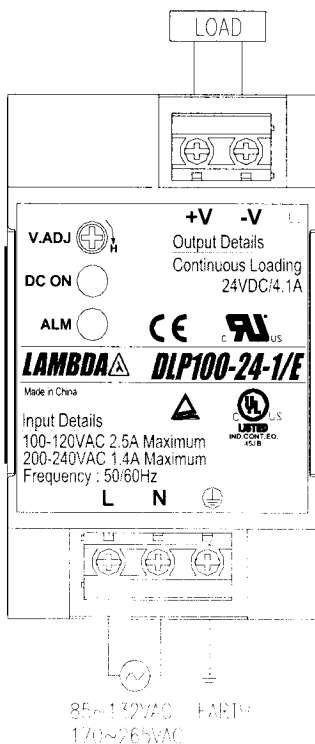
LOAD

V.ADJ H

+V -V

Output Details

Continuous Loading 24VDC/4.1A

DC ON

ALM

CE c RU us

LAMBDA DLP100-24-1/E

Made in China

Input Details

100-120VAC 2.5A Maximum

200-240VAC 1.4A Maximum

Frequency : 50/60Hz

c UL us LISTED IND.CONT.EQ. 45JB

L N

85~132VAC EARTH

170~265VAC